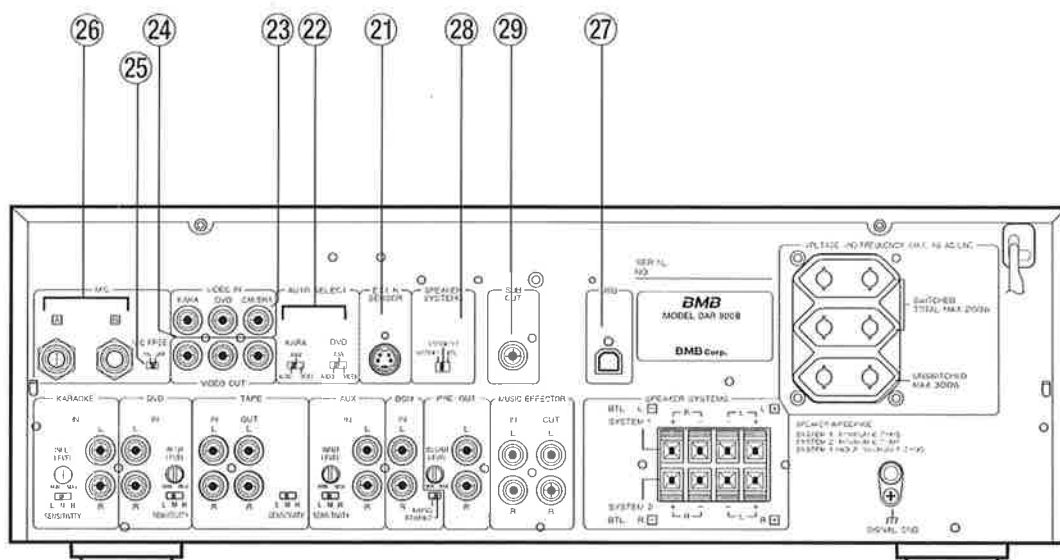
26 24 25 23 22 21 28 29 27

MIC
VIDEO IN
KARA DVD CAMERA
AUTO SELECT
KARA DVD
EXT IN SENSOR
SPEAKER SYSTEMS
SUB OUT
USB
SERIAL NO.
BMB
MODEL DAR-300B
BMB Corp.
VOLTAGE AND FREQUENCY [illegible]
SWITCHED TOTAL MAX 200W
UNSWITCHED MAX 300W
VIDEO OUT
KARAOKE
IN
L
R
SENSITIVITY
L M H
DVD
IN
L
R
SENSITIVITY
TAPE
IN OUT
L L
R R
SENSITIVITY
L M H
AUX
IN
L
R
SENSITIVITY
L M H
BGM
IN
L
R
PRE OUT
L
R
MUSIC EFFECTOR
IN OUT
L L
R R
SPEAKER SYSTEMS
BTL L
SYSTEM 1
R L
SYSTEM 2
BTL R
SPEAKER IMPEDANCE
SIGNAL GND